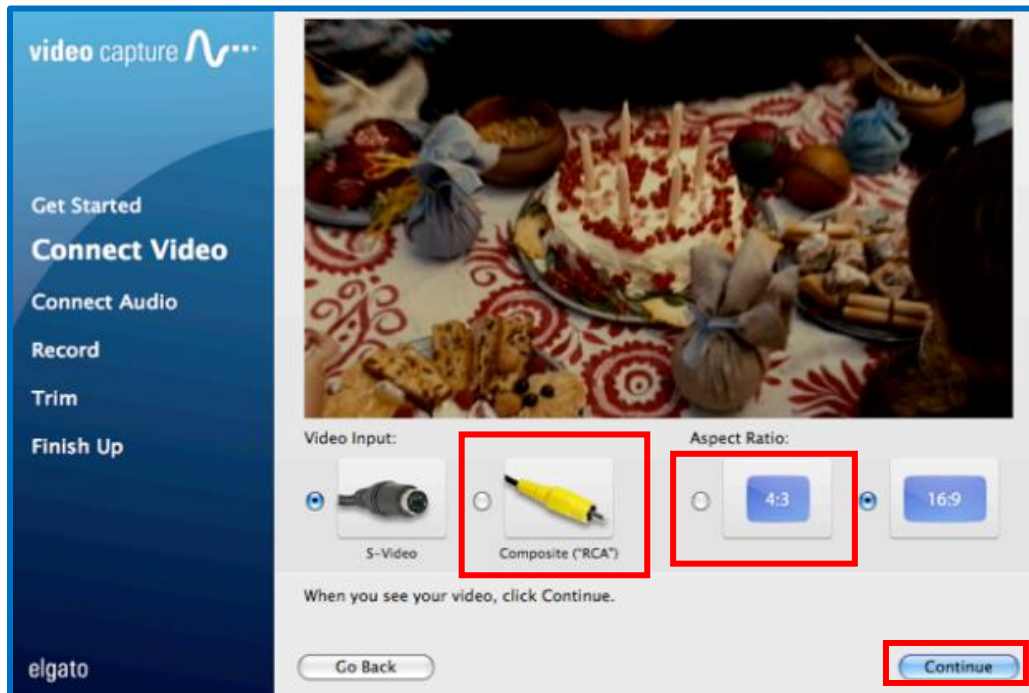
video capture

Get Started
Connect Video
Connect Audio
Record
Trim
Finish Up

elgato

Video Input:
S-Video
Composite ("RCA")

Aspect Ratio:
4:3
16:9

When you see your video, click Continue.

Go Back
Continue